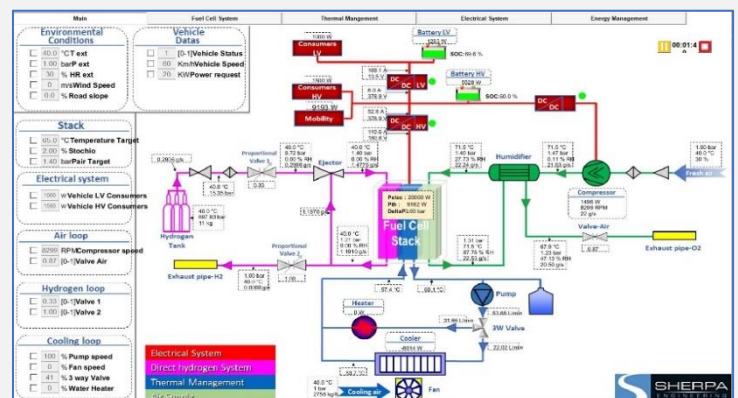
Main | Fuel Cell System | Thermal Mangement | Electrical System | Energy Management

Environmental Conditions
40.0 °C T ext
1.00 bar P ext
30 % HR ext
0 m/s Wind Speed
0 % Road slope

Vehicle Datas
1 [0-1] Vehicle Status
60 Km/h Vehicle Speed
20 KW Power request

Stack
65.0 °C Temperature Target
2.00 % Stochio
1.40 bar Pair Target

Electrical system
1000 W Vehicle LV Consumers
1000 W Vehicle HV Consumers

Air loop
8290 RPM Compressor speed
0.67 [0-1] Valve Air

Hydrogen loop
0.33 [0-1] Valve 1
1.00 [0-1] Valve 2

Cooling loop
100 % Pump speed
0 % Fan speed
41 % 3 way Valve
0 % Water Heater

00:01:4

Consumers LV
1000 W
Battery LV
SOC: 69.6 %
Consumers HV
1000 W
9193 W
Mobility
Battery HV
SOC: 60.0 %
DC DC LV
DC DC HV
DC DC

Proportional Valve 1
Ejector
Humidifier
Compressor
1498 W
8290 RPM
22 g/s
Fresh air
1.00 bar
40.0 °C
30 %
Valve-Air
0.67
Exhaust pipe-O2
Hydrogen Tank
40.0 °C
11 kg
Proportional Valve 2
Exhaust pipe-H2
Fuel Cell Stack
Pelec : 20000 W
Pth : 9162 W
DeltaP 0.00 bar
Heater
0 W
Pump
3W Valve
Cooler
Cooling air
Fan

Electrical System
Direct hydrogen System
Thermal Management

SHERPA ENGINEERING